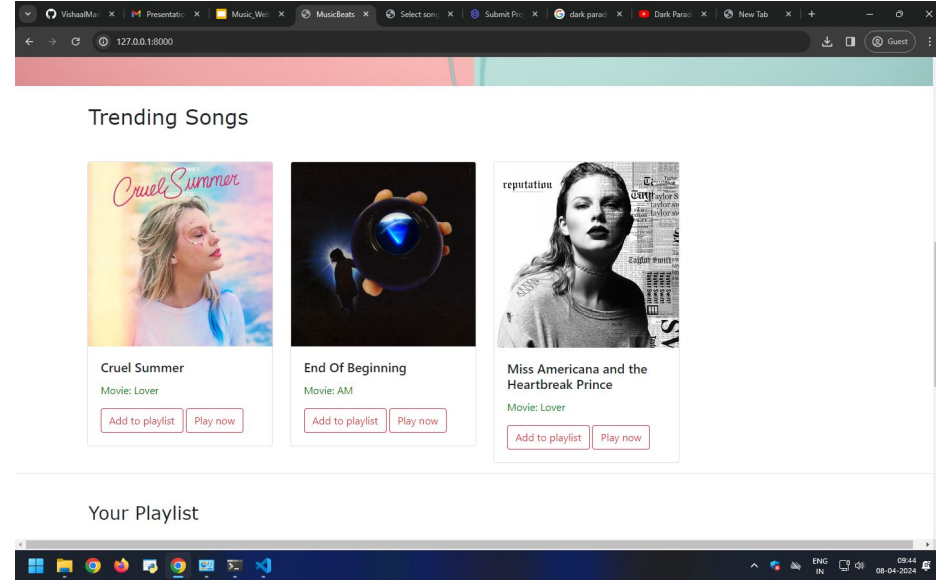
VishaalMa × Presentatio × Music_Web × MusicBeats × Select song × Submit Pro × dark parad × Dark Parad × New Tab × +

127.0.0.1:8000

Guest

Trending Songs

Cruel Summer

Cruel Summer
Movie: Lover
Add to playlist Play now

End Of Beginning
Movie: AM
Add to playlist Play now

reputation

Miss Americana and the Heartbreak Prince
Movie: Lover
Add to playlist Play now

Your Playlist

ENG IN 09:44 08-04-2024